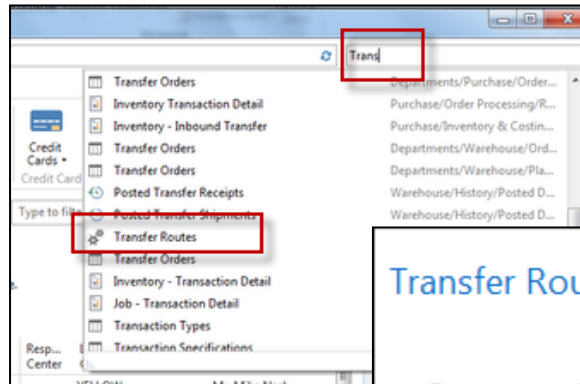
Trans

Transfer Orders | Departments/Purchase/Order...
Inventory Transaction Detail | Purchase/Order Processing/R...
Inventory - Inbound Transfer | Purchase/Inventory & Costin...
Transfer Orders | Departments/Warehouse/Ord...
Transfer Orders | Departments/Warehouse/Pla...
Posted Transfer Receipts | Warehouse/History/Posted D...
Posted Transfer Shipments | Warehouse/History/Posted D...
Transfer Routes
Transfer Orders
Inventory - Transaction Detail
Job - Transaction Detail
Transaction Types
Transaction Specifications

Credit Cards
Credit Card
Type to filt
Resp. Center

Transfer Rou